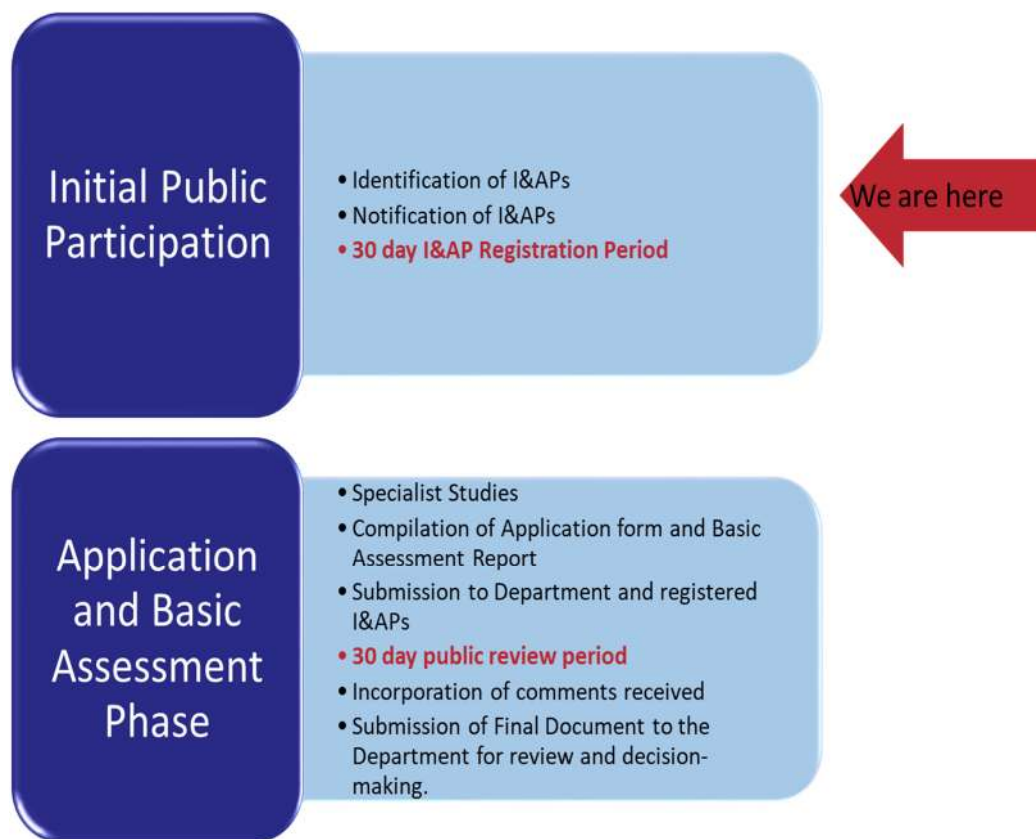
Initial Public Participation

• Identification of I&APs
• Notification of I&APs
• 30 day I&AP Registration Period

We are here

Application and Basic Assessment Phase

• Specialist Studies
• Compilation of Application form and Basic Assessment Report
• Submission to Department and registered I&APs
• 30 day public review period
• Incorporation of comments received
• Submission of Final Document to the Department for review and decision-making.